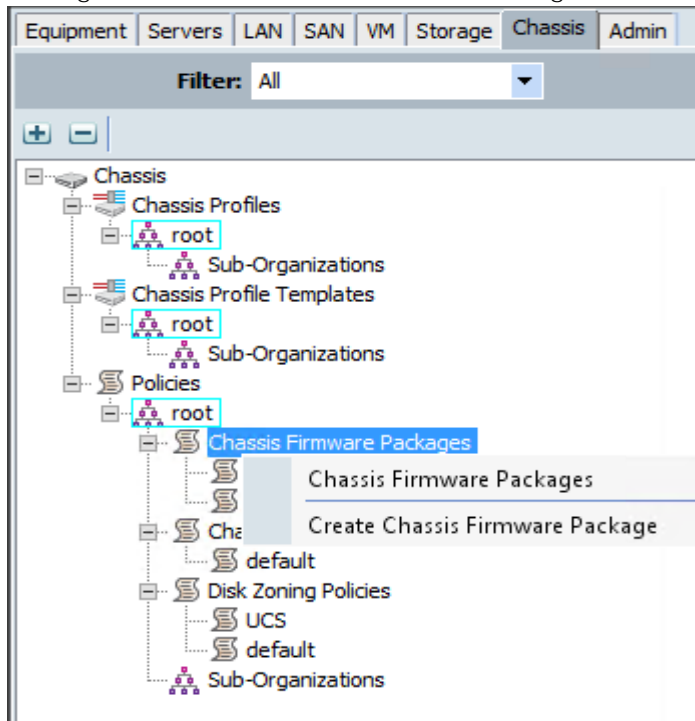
Equipment | Servers | LAN | SAN | VM | Storage | Chassis | Admin

Filter: All

Chassis
Chassis Profiles
root
Sub-Organizations
Chassis Profile Templates
root
Sub-Organizations
Policies
root
Chassis Firmware Packages
Cha
default
Disk Zoning Policies
UCS
default
Sub-Organizations

Chassis Firmware Packages
Create Chassis Firmware Package